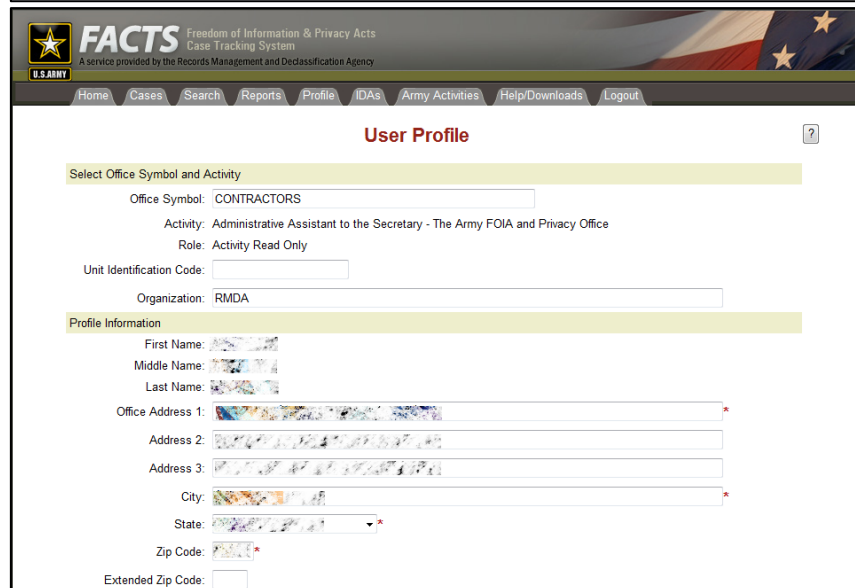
U.S.ARMY

FACTS Freedom of Information & Privacy Acts Case Tracking System

A service provided by the Records Management and Declassification Agency

Home Cases Search Reports Profile IDAs Army Activities Help/Downloads Logout

User Profile

?

Select Office Symbol and Activity

Office Symbol: CONTRACTORS

Activity: Administrative Assistant to the Secretary - The Army FOIA and Privacy Office

Role: Activity Read Only

Unit Identification Code:

Organization: RMDA

Profile Information

First Name: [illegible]

Middle Name: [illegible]

Last Name: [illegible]

Office Address 1: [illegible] *

Address 2: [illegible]

Address 3: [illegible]

City: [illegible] *

State: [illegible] *

Zip Code: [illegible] *

Extended Zip Code: